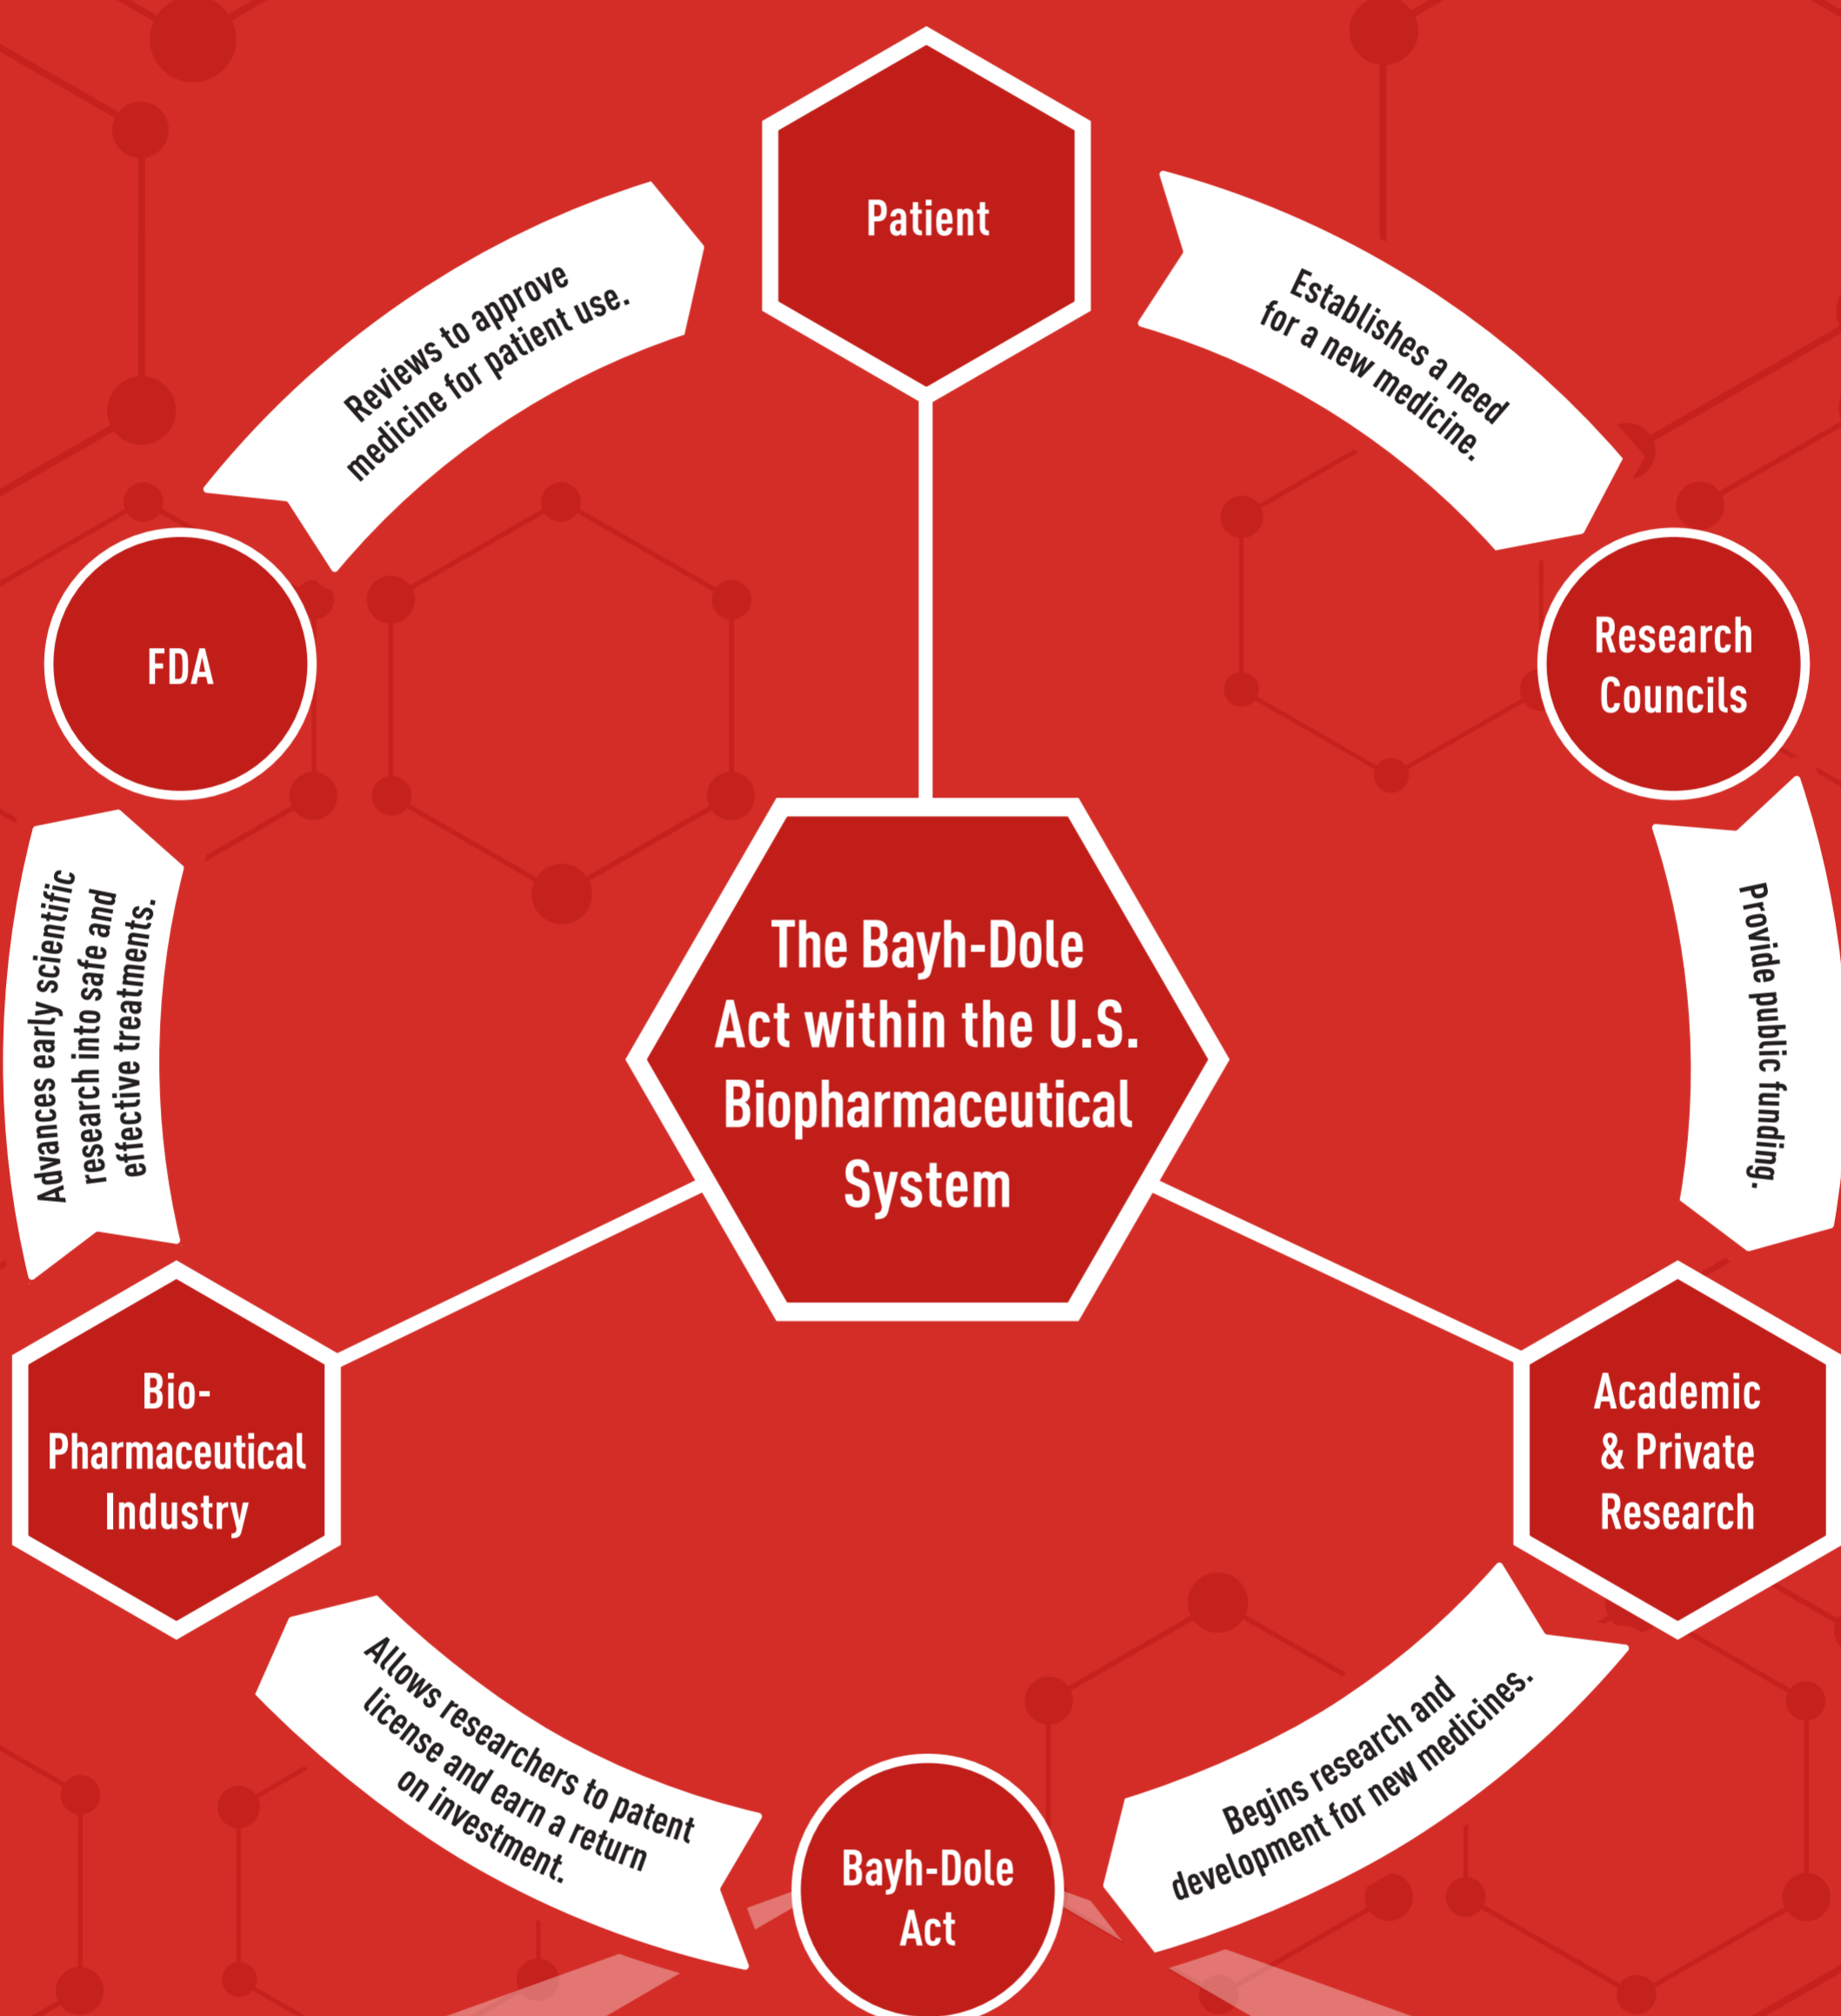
Patient

Establishes a need for a new medicine.

Research Councils

Provide public funding.

Academic & Private Research

Begins research and development for new medicines.

Bayh-Dole Act

Allows researchers to patent license and earn a return on investment.

Bio-Pharmaceutical Industry

Advances early scientific research into safe and effective treatments.

FDA

Reviews to approve medicine for patient use.

The Bayh-Dole Act within the U.S. Biopharmaceutical System